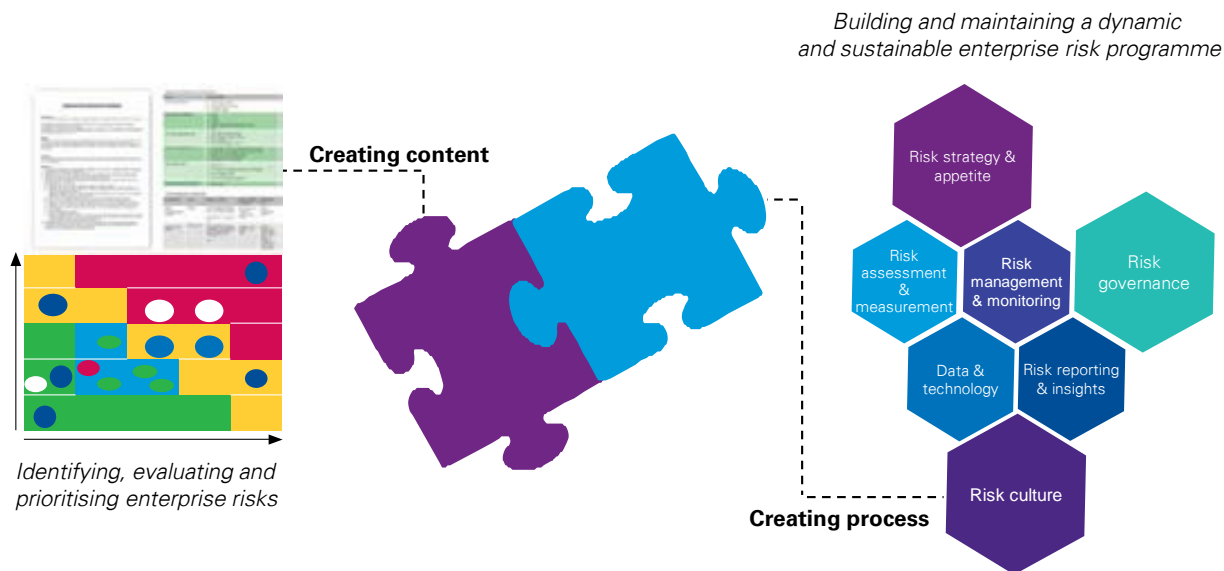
Building and maintaining a dynamic and sustainable enterprise risk programme

Creating content

Risk strategy & appetite

Risk assessment & measurement

Risk management & monitoring

Risk governance

Data & technology

Risk reporting & insights

Risk culture

Identifying, evaluating and prioritising enterprise risks

Creating process